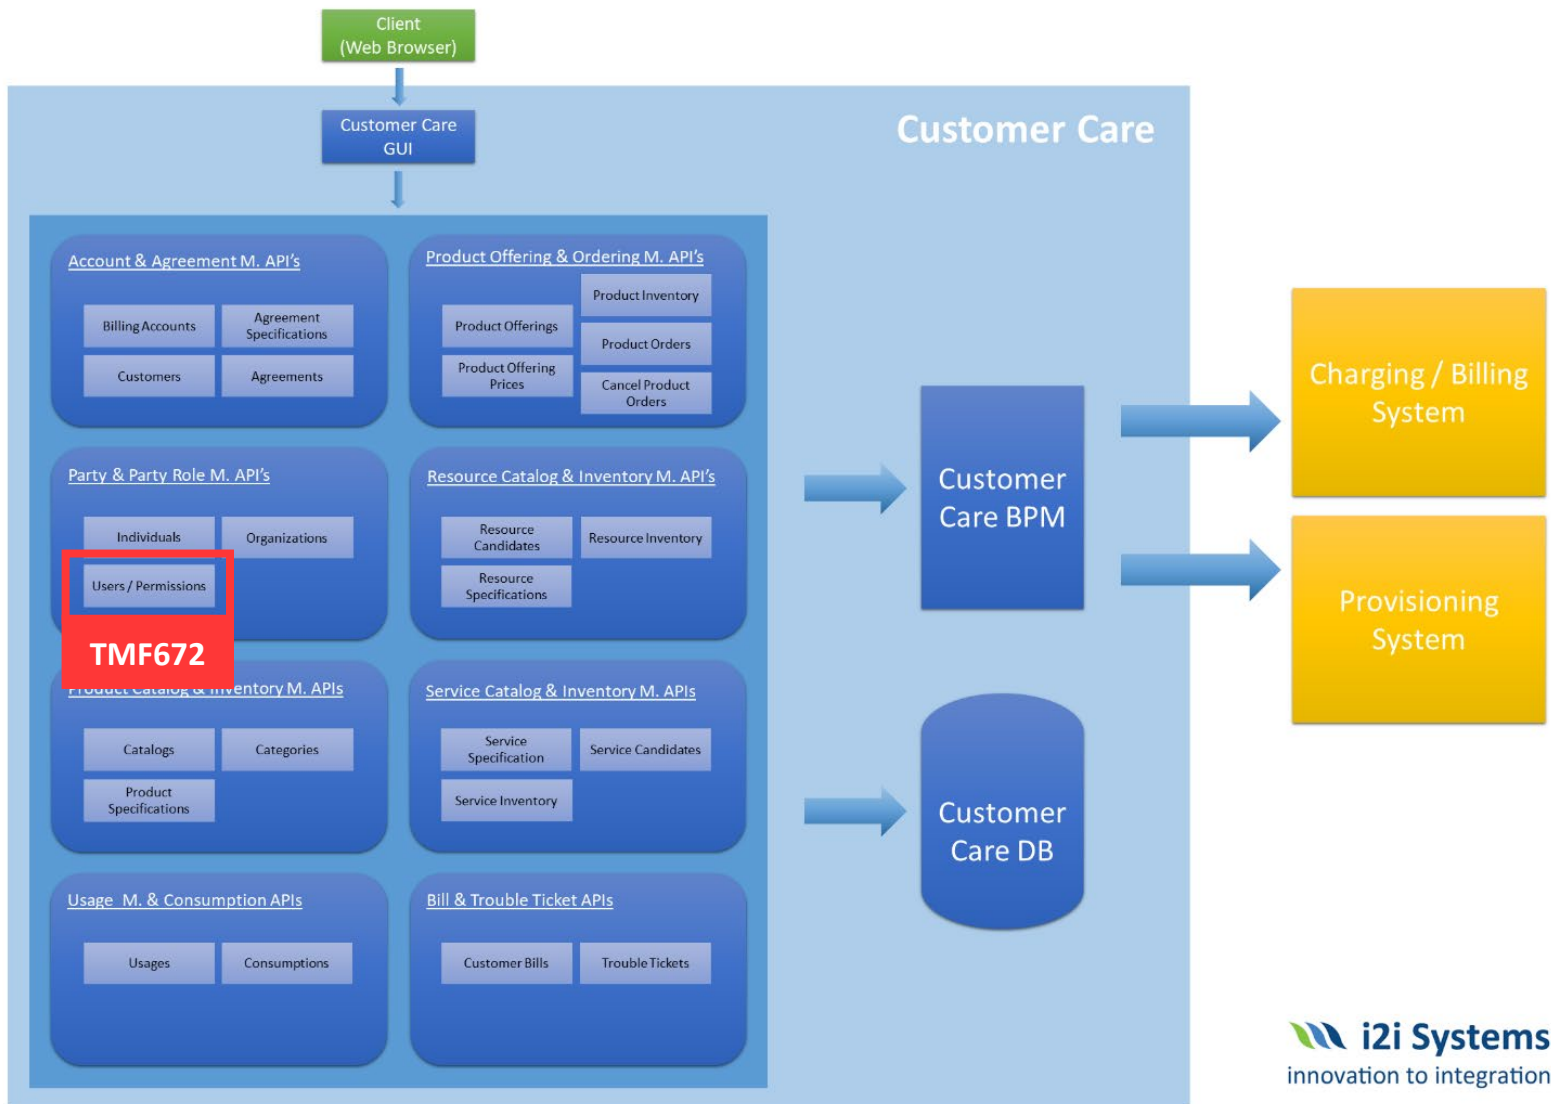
Client
(Web Browser)

Customer Care
GUI

Customer Care

Account & Agreement M. API's

Billing Accounts
Agreement Specifications
Customers
Agreements

Product Offering & Ordering M. API's

Product Inventory
Product Offerings
Product Orders
Product Offering Prices
Cancel Product Orders

Party & Party Role M. API's

Individuals
Organizations
Users / Permissions

TMF672

Resource Catalog & Inventory M. API's

Resource Candidates
Resource Inventory
Resource Specifications

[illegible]entory M. APIs

Catalogs
Categories
Product Specifications

Service Catalog & Inventory M. APIs

Service Specification
Service Candidates
Service Inventory

Usage M. & Consumption APIs

Usages
Consumptions

Bill & Trouble Ticket APIs

Customer Bills
Trouble Tickets

Customer Care BPM

Customer Care DB

Charging / Billing System

Provisioning System

i2i Systems
innovation to integration